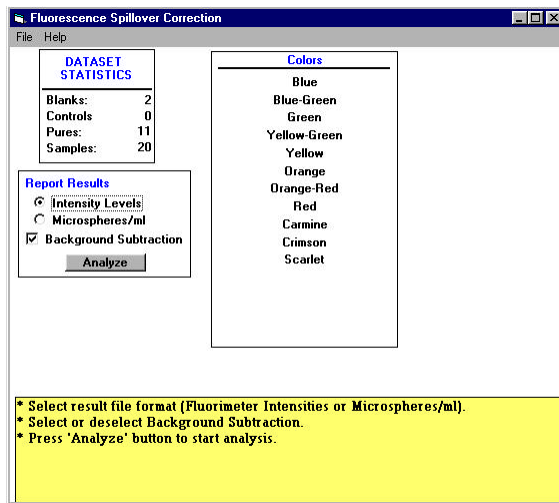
Fluorescence Spillover Correction

File Help

DATASET STATISTICS

| | |
|---|---|
| Blanks: | 2 |
| Controls | 0 |
| Pures: | 11 |
| Samples: | 20 |

Report Results
Intensity Levels
Microspheres/ml
Background Subtraction
Analyze

Colors
Blue
Blue-Green
Green
Yellow-Green
Yellow
Orange
Orange-Red
Red
Carmine
Crimson
Scarlet

* Select result file format (Fluorimeter Intensities or Microspheres/ml).
* Select or deselect Background Subtraction.
* Press 'Analyze' button to start analysis.